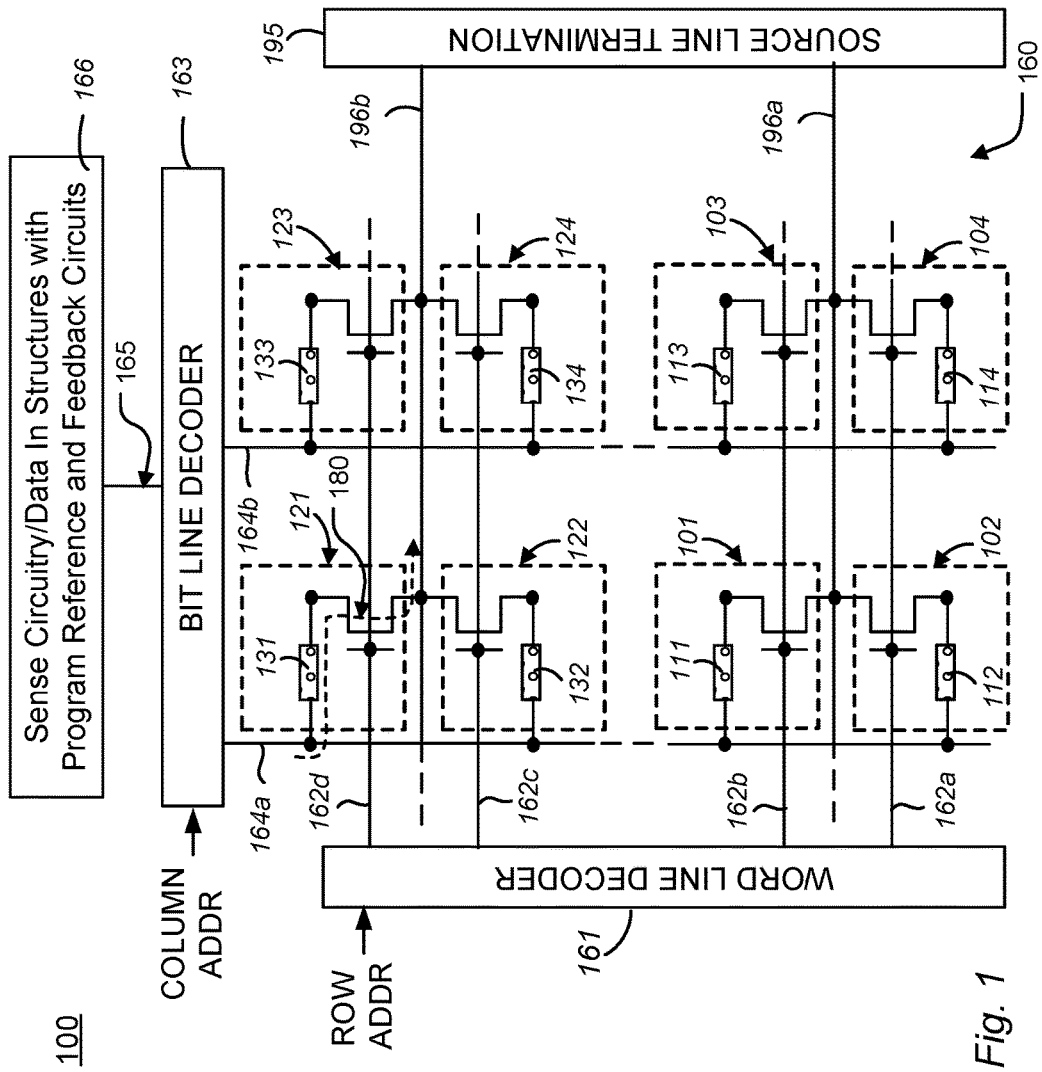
100

Sense Circuitry/Data In Structures with Program Reference and Feedback Circuits

166

165

COLUMN ADDR

BIT LINE DECODER

163

SOURCE LINE TERMINATION

195

196b

196a

160

123

124

103

104

133

134

113

114

121

180

122

101

102

131

132

111

112

164b

164a

162d

162c

162b

162a

ROW ADDR

WORD LINE DECODER

161

Fig. 1